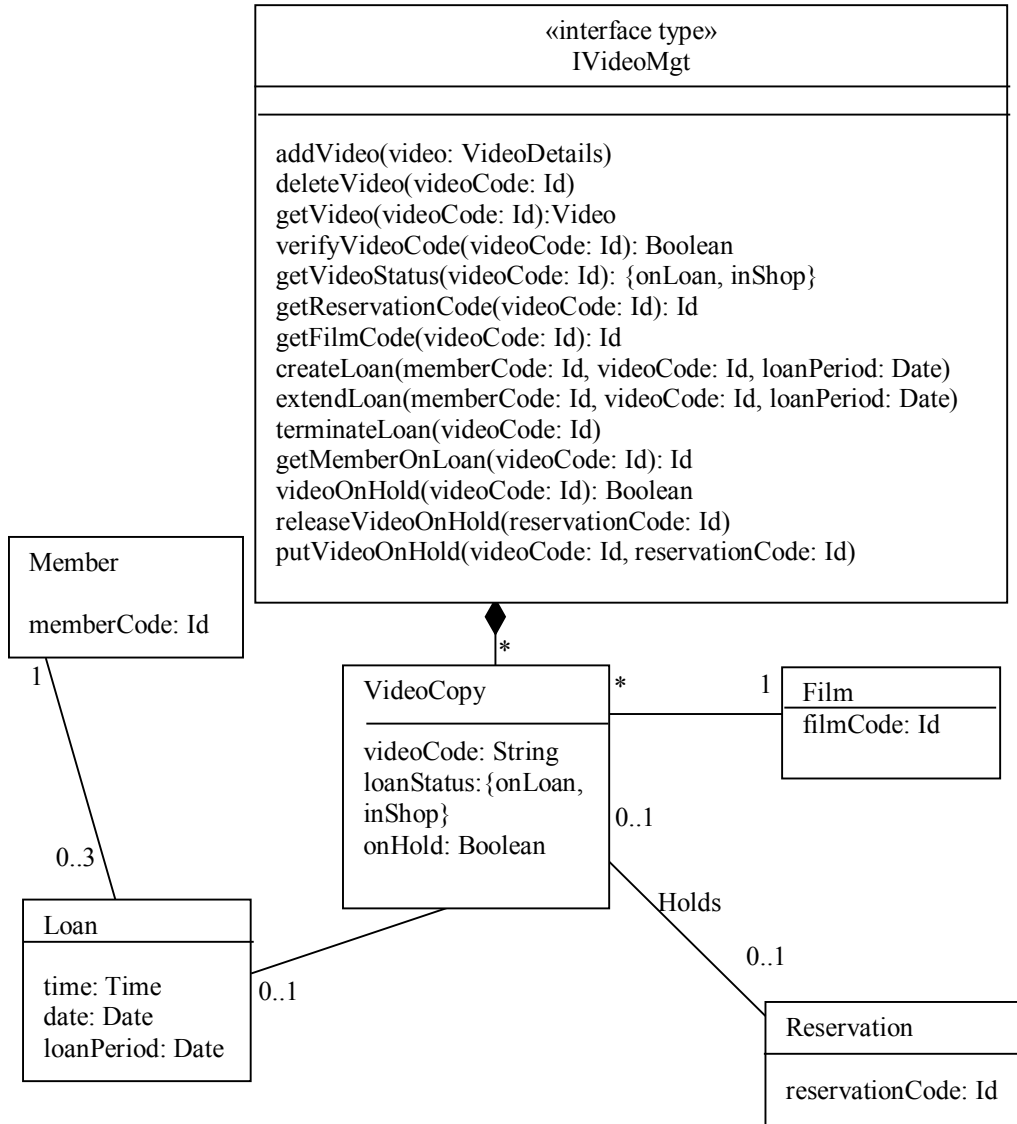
«interface type»
IVideoMgt

addVideo(video: VideoDetails)
deleteVideo(videoCode: Id)
getVideo(videoCode: Id):Video
verifyVideoCode(videoCode: Id): Boolean
getVideoStatus(videoCode: Id): {onLoan, inShop}
getReservationCode(videoCode: Id): Id
getFilmCode(videoCode: Id): Id
createLoan(memberCode: Id, videoCode: Id, loanPeriod: Date)
extendLoan(memberCode: Id, videoCode: Id, loanPeriod: Date)
terminateLoan(videoCode: Id)
getMemberOnLoan(videoCode: Id): Id
videoOnHold(videoCode: Id): Boolean
releaseVideoOnHold(reservationCode: Id)
putVideoOnHold(videoCode: Id, reservationCode: Id)

Member

memberCode: Id

1

0..3

*

VideoCopy

videoCode: String
loanStatus:{onLoan, inShop}
onHold: Boolean

*

1

Film
filmCode: Id

0..1

Holds

0..1

Loan

time: Time
date: Date
loanPeriod: Date

0..1

Reservation

reservationCode: Id